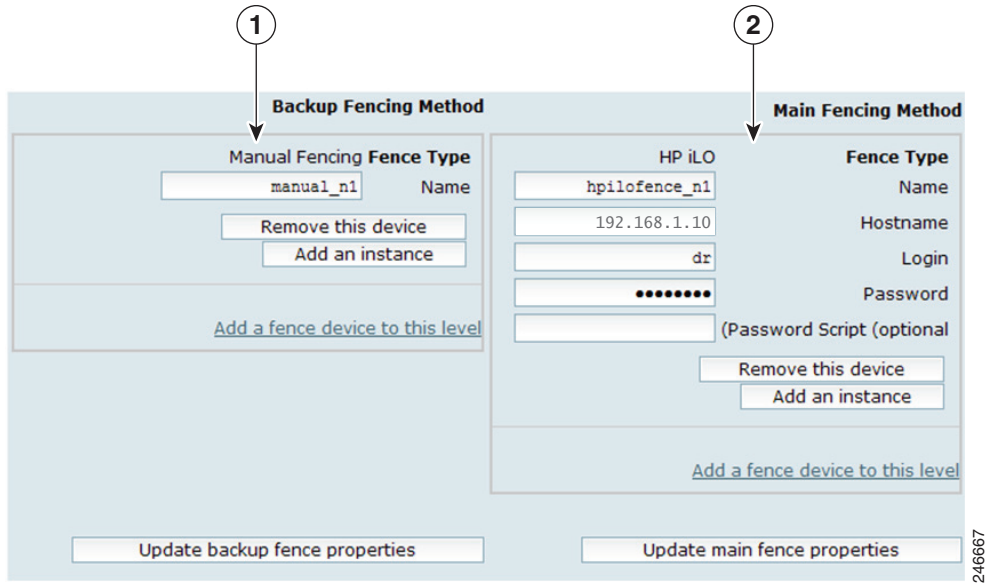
1

2

Backup Fencing Method

Main Fencing Method

Manual Fencing Fence Type

manual_n1 Name

Remove this device

Add an instance

Add a fence device to this level

HP iLO Fence Type

hpilofence_n1 Name

192.168.1.10 Hostname

dr Login

•••••••• Password

(Password Script (optional

Remove this device

Add an instance

Add a fence device to this level

Update backup fence properties

Update main fence properties

246667